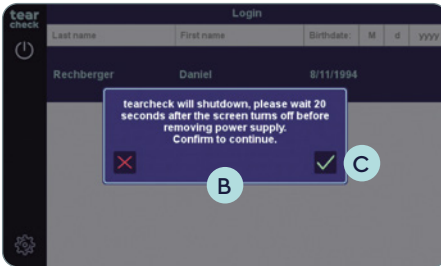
tear check

Login

| Last name | First name | Birthdate: | M | d | yyyy |
|---|---|---|---|---|---|
| Rechberger | Daniel | 8/11/1994 | | | |

tearcheck will shutdown, please wait 20 seconds after the screen turns off before removing power supply. Confirm to continue.

B

C